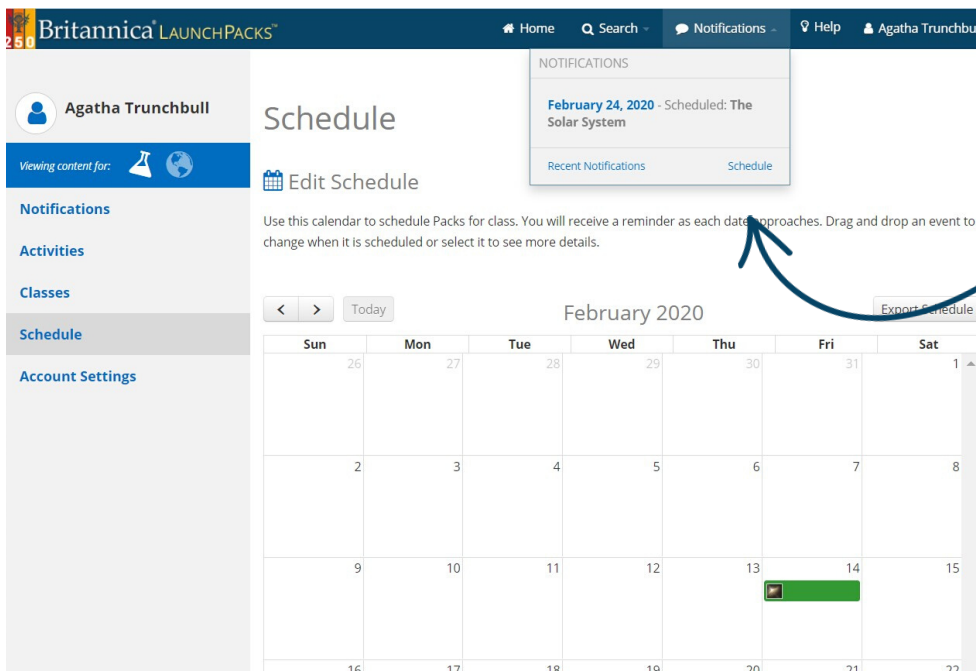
250 Britannica LaunchPacks™

Home Search Notifications Help Agatha Trunchbu

NOTIFICATIONS

February 24, 2020 - Scheduled: The Solar System

Recent Notifications Schedule

Agatha Trunchbull

Viewing content for:

Notifications

Activities

Classes

Schedule

Account Settings

Schedule

Edit Schedule

Use this calendar to schedule Packs for class. You will receive a reminder as each date approaches. Drag and drop an event to change when it is scheduled or select it to see more details.

< > Today

February 2020

Export Schedule

| Sun | Mon | Tue | Wed | Thu | Fri | Sat |
|---|---|---|---|---|---|---|
| 26 | 27 | 28 | 29 | 30 | 31 | 1 |
| 2 | 3 | 4 | 5 | 6 | 7 | 8 |
| 9 | 10 | 11 | 12 | 13 | 14 | 15 |
| 16 | 17 | 18 | 19 | 20 | 21 | 22 |